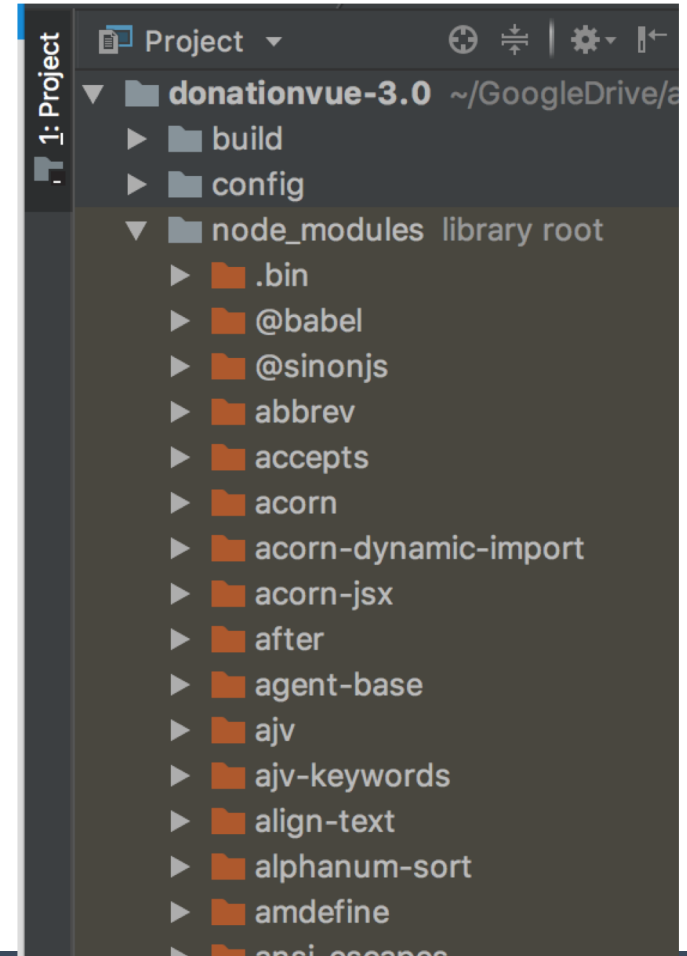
1: Project

Project

donationvue-3.0 ~/GoogleDrive/a

build

config

node_modules library root

.bin

@babel

@sinonjs

abbrev

accepts

acorn

acorn-dynamic-import

acorn-jsx

after

agent-base

ajv

ajv-keywords

align-text

alphanum-sort

amdefine

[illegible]